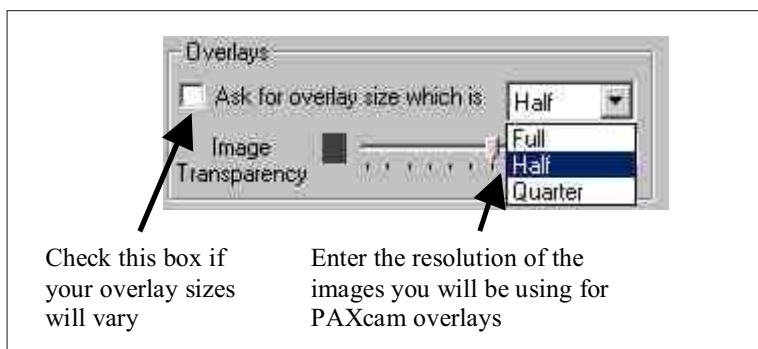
Overlays

Ask for overlay size which is

Half

Image Transparency

Full
Half
Quarter

Check this box if your overlay sizes will vary

Enter the resolution of the images you will be using for PAXcam overlays